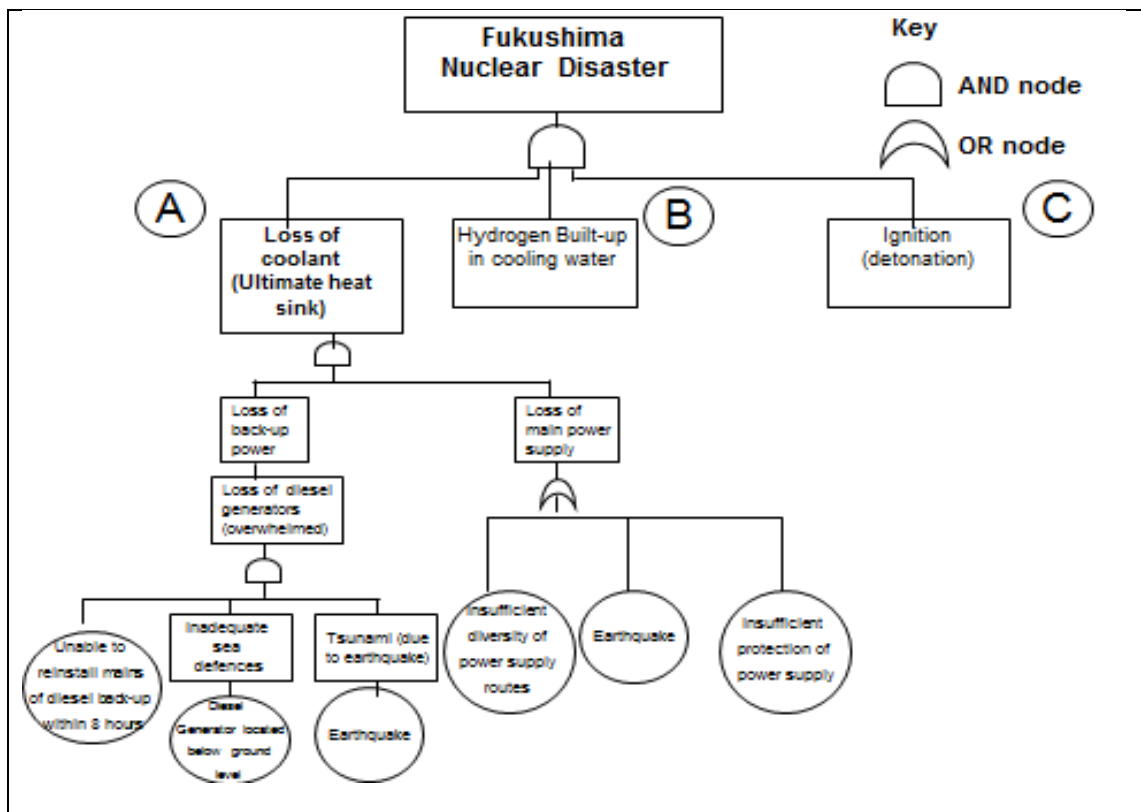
Fukushima Nuclear Disaster

Key

AND node

OR node

A

B

C

Loss of coolant (Ultimate heat sink)

Hydrogen Built-up in cooling water

Ignition (detonation)

Loss of back-up power

Loss of main power supply

Loss of diesel generators (overwhelmed)

Unable to reinstall mains of diesel back-up within 8 hours

Inadequate sea defences

Tsunami (due to earthquake)

Diesel Generator located below ground level

Earthquake

Insufficient diversity of power supply routes

Earthquake

Insufficient protection of power supply